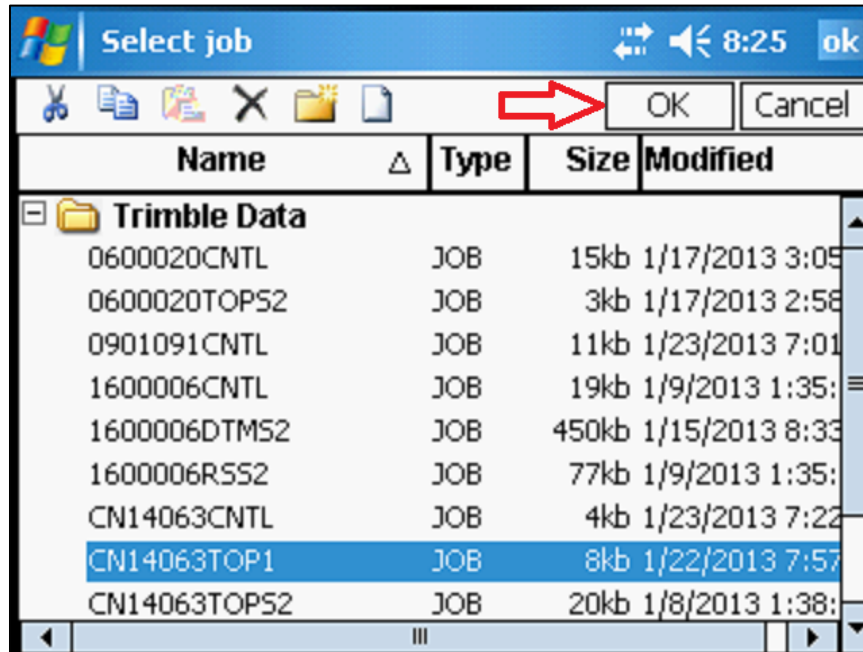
Select job 8:25 ok

OK Cancel

| Name | Type | Size | Modified |
|---|---|---|---|
| Trimble Data | | | |
| 0600020CNTL | JOB | 15kb | 1/17/2013 3:05 |
| 0600020TOPS2 | JOB | 3kb | 1/17/2013 2:58 |
| 0901091CNTL | JOB | 11kb | 1/23/2013 7:01 |
| 1600006CNTL | JOB | 19kb | 1/9/2013 1:35: |
| 1600006DTMS2 | JOB | 450kb | 1/15/2013 8:33 |
| 1600006RSS2 | JOB | 77kb | 1/9/2013 1:35: |
| CN14063CNTL | JOB | 4kb | 1/23/2013 7:22 |
| CN14063TOP1 | JOB | 8kb | 1/22/2013 7:57 |
| CN14063TOPS2 | JOB | 20kb | 1/8/2013 1:38: |